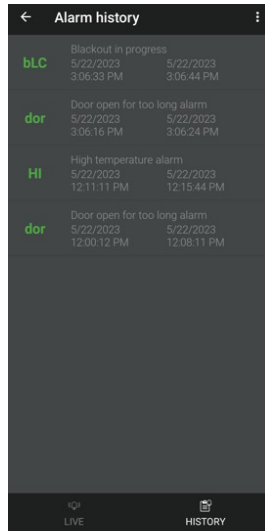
Alarm history

bLC
Blackout in progress
5/22/2023
3:06:33 PM
5/22/2023
3:06:44 PM

dor
Door open for too long alarm
5/22/2023
3:06:16 PM
5/22/2023
3:06:24 PM

HI
High temperature alarm
5/22/2023
12:11:11 PM
5/22/2023
12:15:44 PM

dor
Door open for too long alarm
5/22/2023
12:00:12 PM
5/22/2023
12:08:11 PM

LIVE
HISTORY